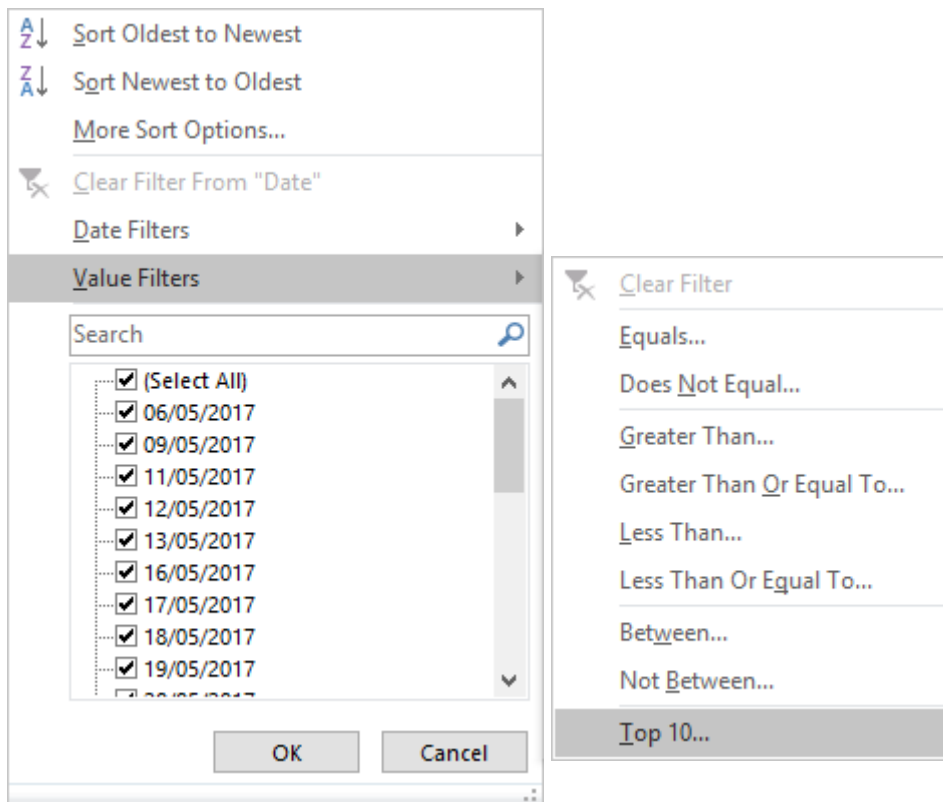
Sort Oldest to Newest
Sort Newest to Oldest
More Sort Options...
Clear Filter From "Date"
Date Filters
Value Filters
Search
(Select All)
06/05/2017
09/05/2017
11/05/2017
12/05/2017
13/05/2017
16/05/2017
17/05/2017
18/05/2017
19/05/2017
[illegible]
OK
Cancel

Clear Filter
Equals...
Does Not Equal...
Greater Than...
Greater Than Or Equal To...
Less Than...
Less Than Or Equal To...
Between...
Not Between...
Top 10...